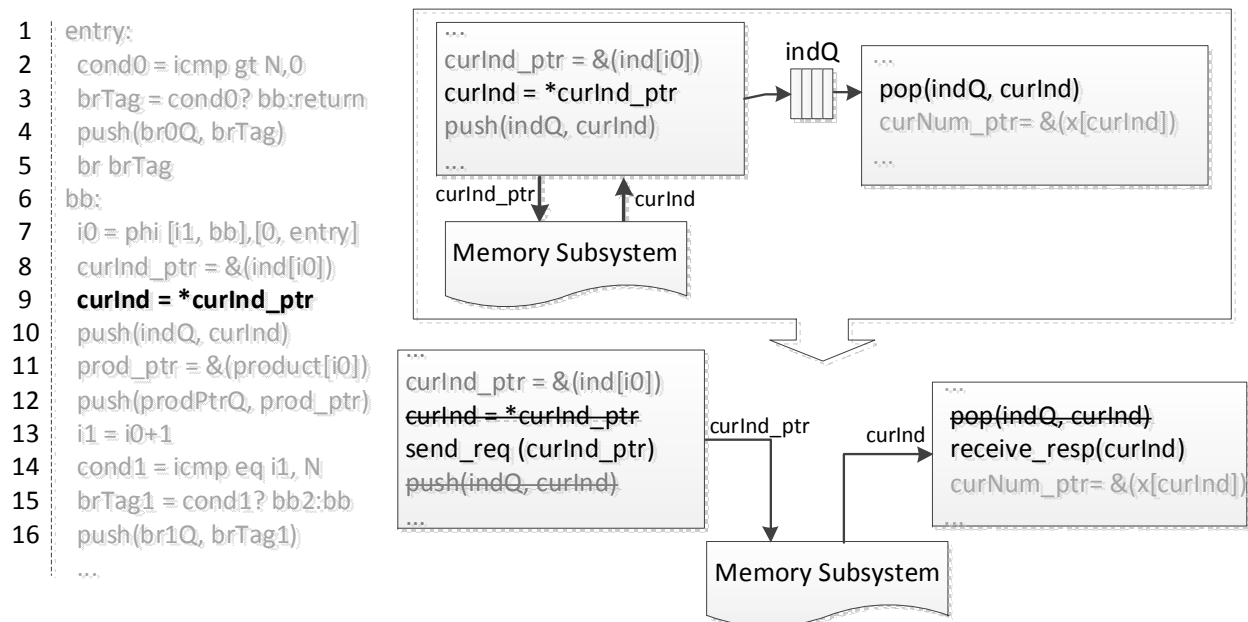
1 entry:
2 cond0 = icmp gt N,0
3 brTag = cond0? bb:return
4 push(br0Q, brTag)
5 br brTag
6 bb:
7 i0 = phi [i1, bb],[0, entry]
8 curInd_ptr = &(ind[i0])
9 **curInd = *curInd_ptr**
10 push(indQ, curInd)
11 prod_ptr = &(product[i0])
12 push(prodPtrQ, prod_ptr)
13 i1 = i0+1
14 cond1 = icmp eq i1, N
15 brTag1 = cond1? bb2:bb
16 push(br1Q, brTag1)
...

...
curInd_ptr = &(ind[i0])
curInd = *curInd_ptr
push(indQ, curInd)
...

indQ

...
pop(indQ, curInd)
curNum_ptr= &(x[curInd])
...

curInd_ptr
curInd

Memory Subsystem

...
curInd_ptr = &(ind[i0])
~~curInd = *curInd_ptr~~
send_req (curInd_ptr)
~~push(indQ, curInd)~~
...

curInd_ptr

curInd

...
~~pop(indQ, curInd)~~
receive_resp(curInd)
curNum_ptr= &(x[curInd])
...

Memory Subsystem